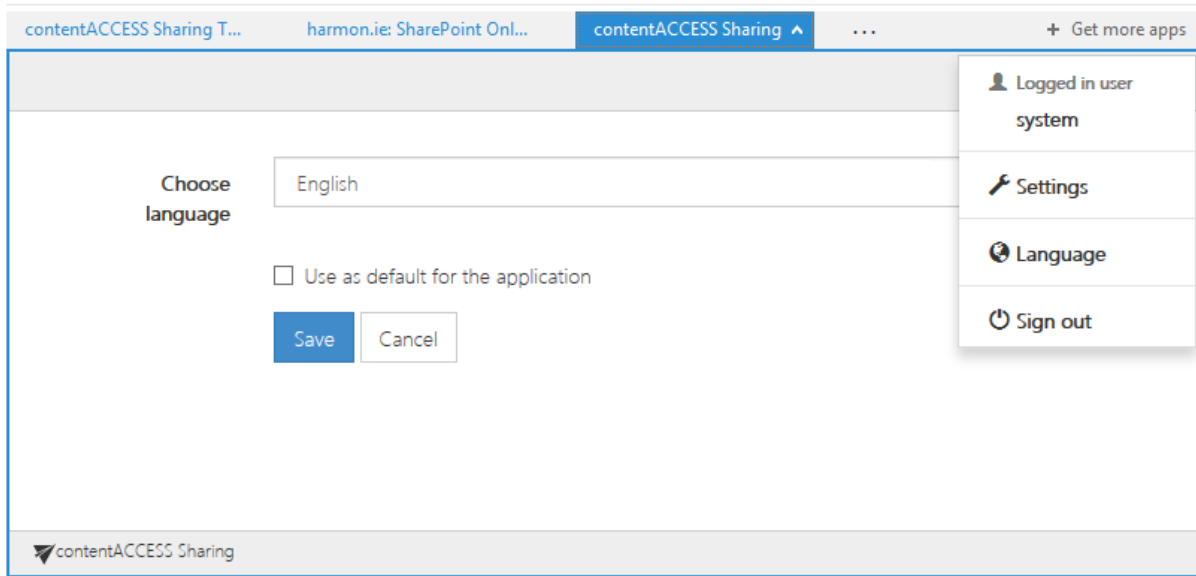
contentACCESS Sharing T... harmon.ie: SharePoint Onl... contentACCESS Sharing ... + Get more apps

Logged in user
system

Settings

Language

Sign out

Choose language

English

Use as default for the application

Save Cancel

contentACCESS Sharing